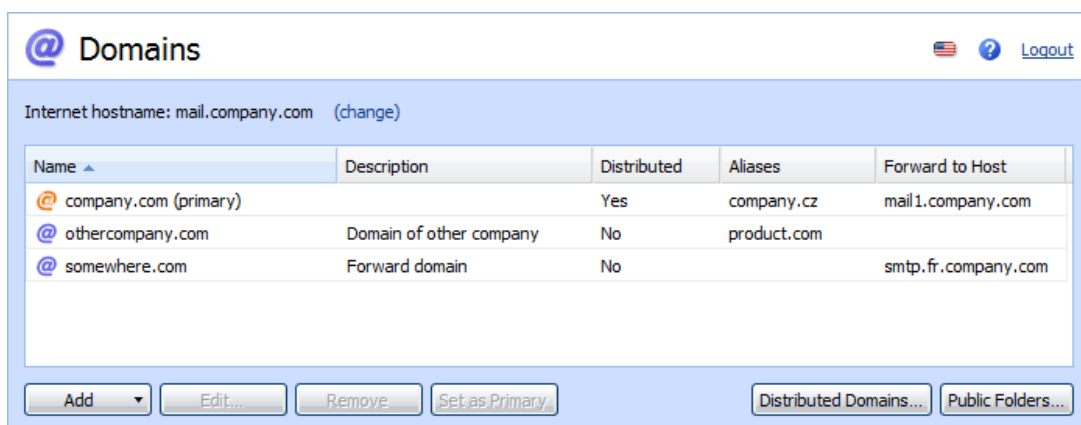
@ Domains

Logout

Internet hostname: mail.company.com (change)

| Name ▲ | Description | Distributed | Aliases | Forward to Host |
|---|---|---|---|---|
| @ company.com (primary) | | Yes | company.cz | mail1.company.com |
| @ othercompany.com | Domain of other company | No | product.com | |
| @ somewhere.com | Forward domain | No | | smtp.fr.company.com |

Add ▾ Edit... Remove Set as Primary Distributed Domains... Public Folders...